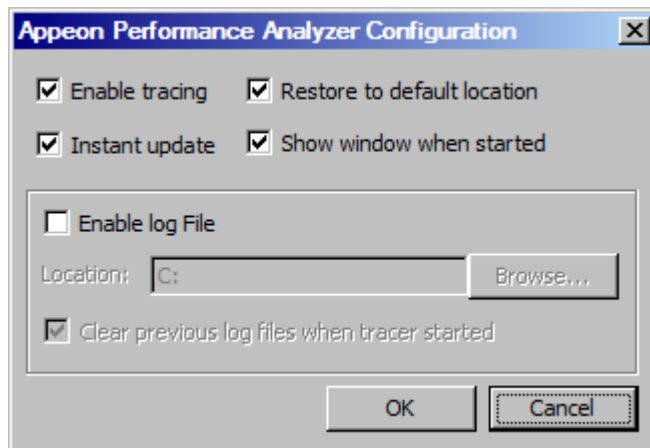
Appeon Performance Analyzer Configuration

Enable tracing
Restore to default location
Instant update
Show window when started

Enable log File
Location: C:
Browse...
Clear previous log files when tracer started

OK
Cancel